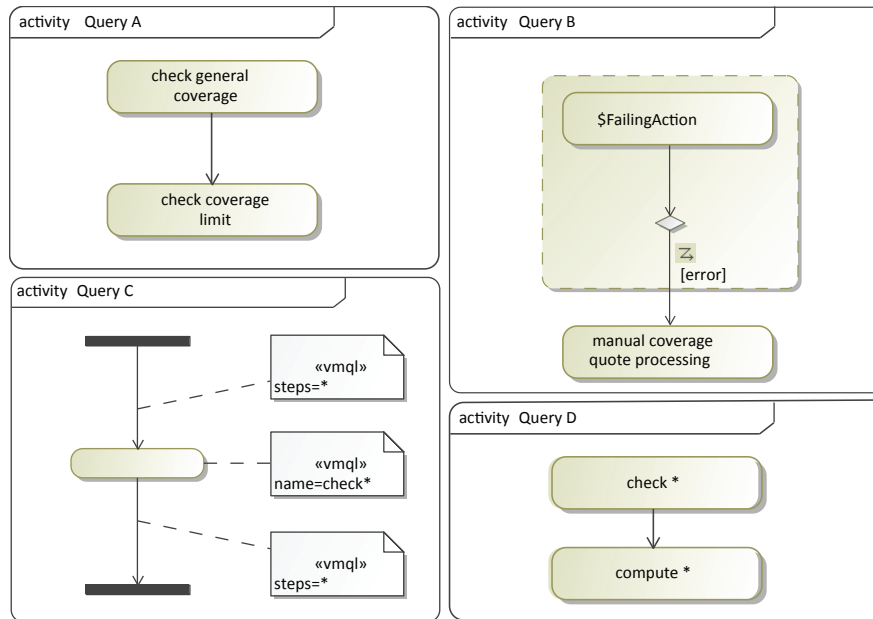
activity Query A

check general coverage

check coverage limit

activity Query C

«vmql»
steps=*

«vmql»
name=check*

«vmql»
steps=*

activity Query B

$FailingAction

[error]

manual coverage quote processing

activity Query D

check *

compute *